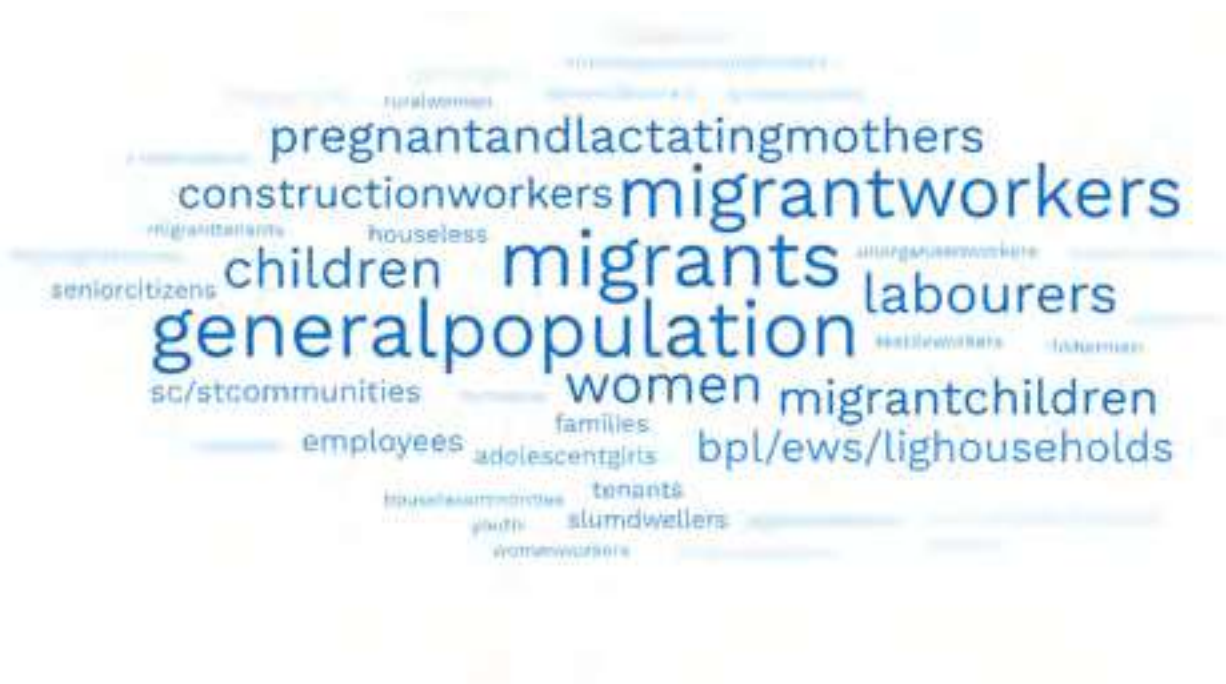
ruralwomen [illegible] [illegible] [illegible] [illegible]

pregnantandlactatingmothers

constructionworkers migrantworkers

migranttenants houseless

children migrants unorganisedworkers

seniorcitizens labourers

generalpopulation textileworkers fishermen

sc/stcommunities women migrantchildren

families

employees adolescentgirls bpl/ews/lighouseholds

tenants

householdminorities slumdwellers

youth

womenworkers